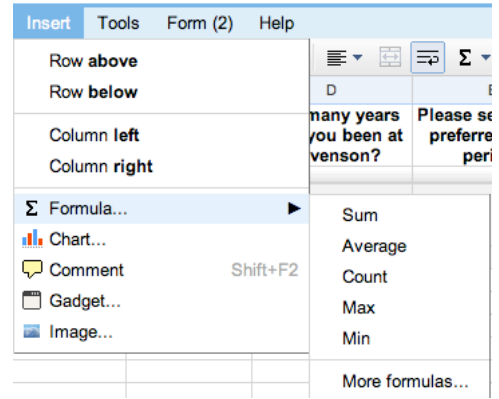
Insert Tools Form (2) Help

Row **above**
Row **below**

Column **left**
Column **right**

Σ Formula...
Chart...
Comment Shift+F2
Gadget...
Image...

Σ

D
many years you been at venson?

E
Please se preferre peri

Sum
Average
Count
Max
Min

More formulas...